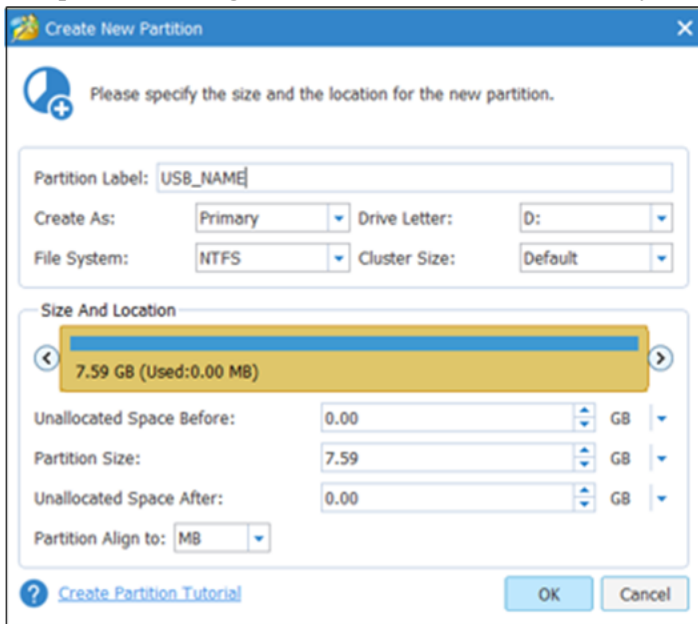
Create New Partition

Please specify the size and the location for the new partition.

Partition Label: USB_NAME

Create As: Primary

Drive Letter: D:

File System: NTFS

Cluster Size: Default

Size And Location

7.59 GB (Used:0.00 MB)

Unallocated Space Before: 0.00 GB

Partition Size: 7.59 GB

Unallocated Space After: 0.00 GB

Partition Align to: MB

Create Partition Tutorial

OK

Cancel